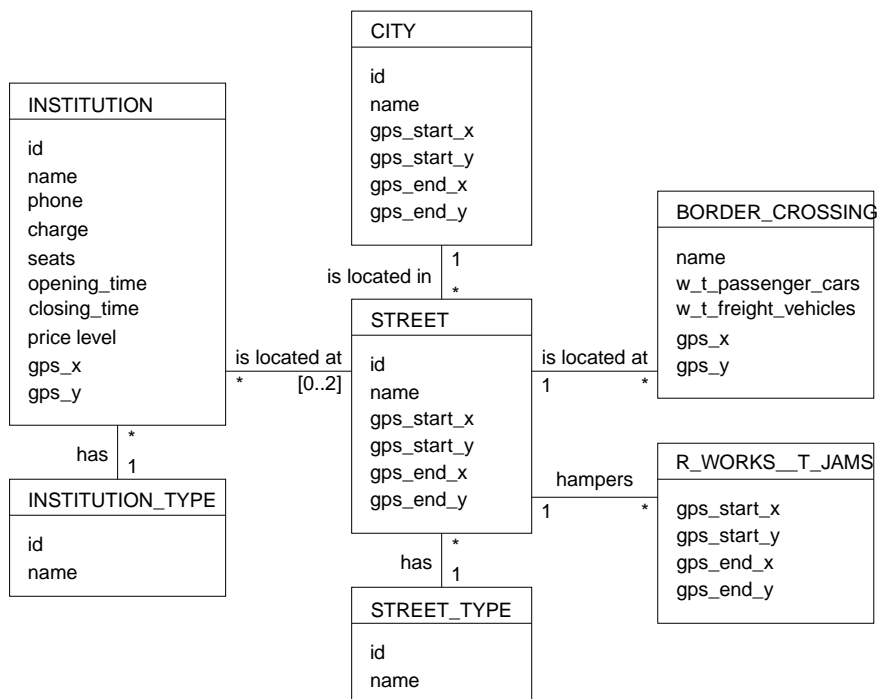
CITY
id
name
gps_start_x
gps_start_y
gps_end_x
gps_end_y

INSTITUTION
id
name
phone
charge
seats
opening_time
closing_time
price level
gps_x
gps_y

BORDER_CROSSING
name
w_t_passenger_cars
w_t_freight_vehicles
gps_x
gps_y

is located in
1
*

STREET
id
name
gps_start_x
gps_start_y
gps_end_x
gps_end_y

is located at
*
[0..2]

is located at
1
*

has
*
1

INSTITUTION_TYPE
id
name

hampers
1
*

R_WORKS__T_JAMS
gps_start_x
gps_start_y
gps_end_x
gps_end_y

has
*
1

STREET_TYPE
id
name